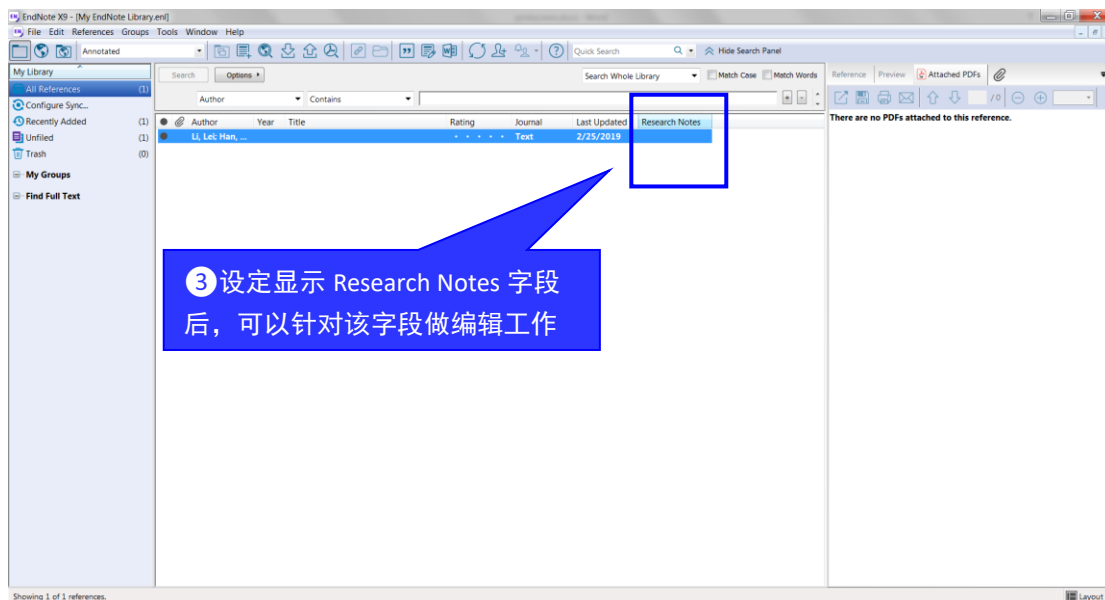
EndNote X9 - [My EndNote Library.enl]

File Edit References Groups Tools Window Help

Annotated

Quick Search

Hide Search Panel

My Library

All References (1)

Configure Sync...

Recently Added (1)

Unfiled (1)

Trash (0)

My Groups

Find Full Text

Search Options ▸

Search Whole Library

Match Case Match Words

Author Contains

| Author | Year | Title | Rating | Journal | Last Updated | Research Notes |
|---|---|---|---|---|---|---|
| Li, Lei; Han, ... | | | · · · · · | Text | 2/25/2019 | |

Reference Preview Attached PDFs

/0

There are no PDFs attached to this reference.

❸设定显示 Research Notes 字段后，可以针对该字段做编辑工作

Showing 1 of 1 references.

Layout